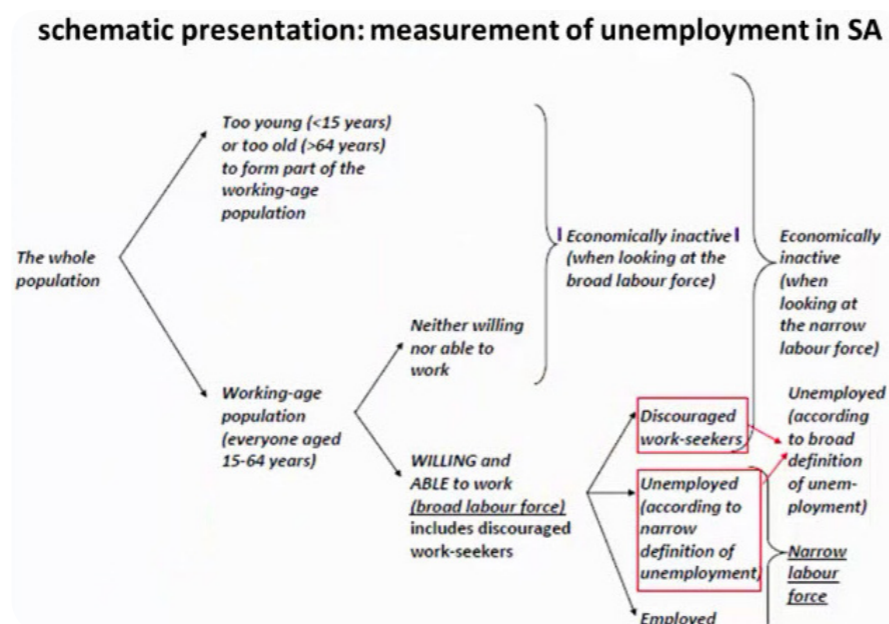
schematic presentation: measurement of unemployment in SA

The whole population

Too young (<15 years) or too old (>64 years) to form part of the working-age population

Working-age population (everyone aged 15-64 years)

Neither willing nor able to work

WILLING and ABLE to work (broad labour force) includes discouraged work-seekers

Economically inactive (when looking at the broad labour force)

Economically inactive (when looking at the narrow labour force)

Discouraged work-seekers

Unemployed (according to narrow definition of unemployment)

Employed

Unemployed (according to broad definition of unemployment)

Narrow labour force